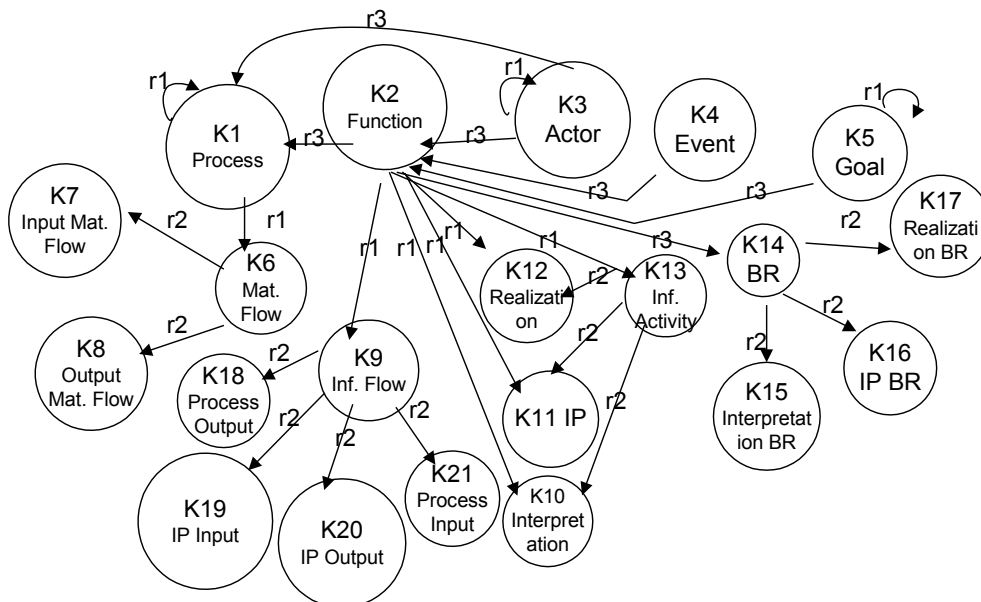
r3

r1

r1

K2
Function

K3
Actor

K4
Event

r1

K5
Goal

K1
Process

r3

r3

r3

r3

K7
Input Mat. Flow

r2

r1

K17
Realization BR

r2

r3

K14
BR

r1

r1

r1

r1

r1

K6
Mat. Flow

K12
Realization

r2

K13
Inf. Activity

r2

r2

K8
Output Mat. Flow

r2

K9
Inf. Flow

r2

r2

K16
IP BR

K18
Process Output

r2

K11 IP

K15
Interpretation BR

r2

r2

r2

K21
Process Input

K19
IP Input

K20
IP Output

K10
Interpretation